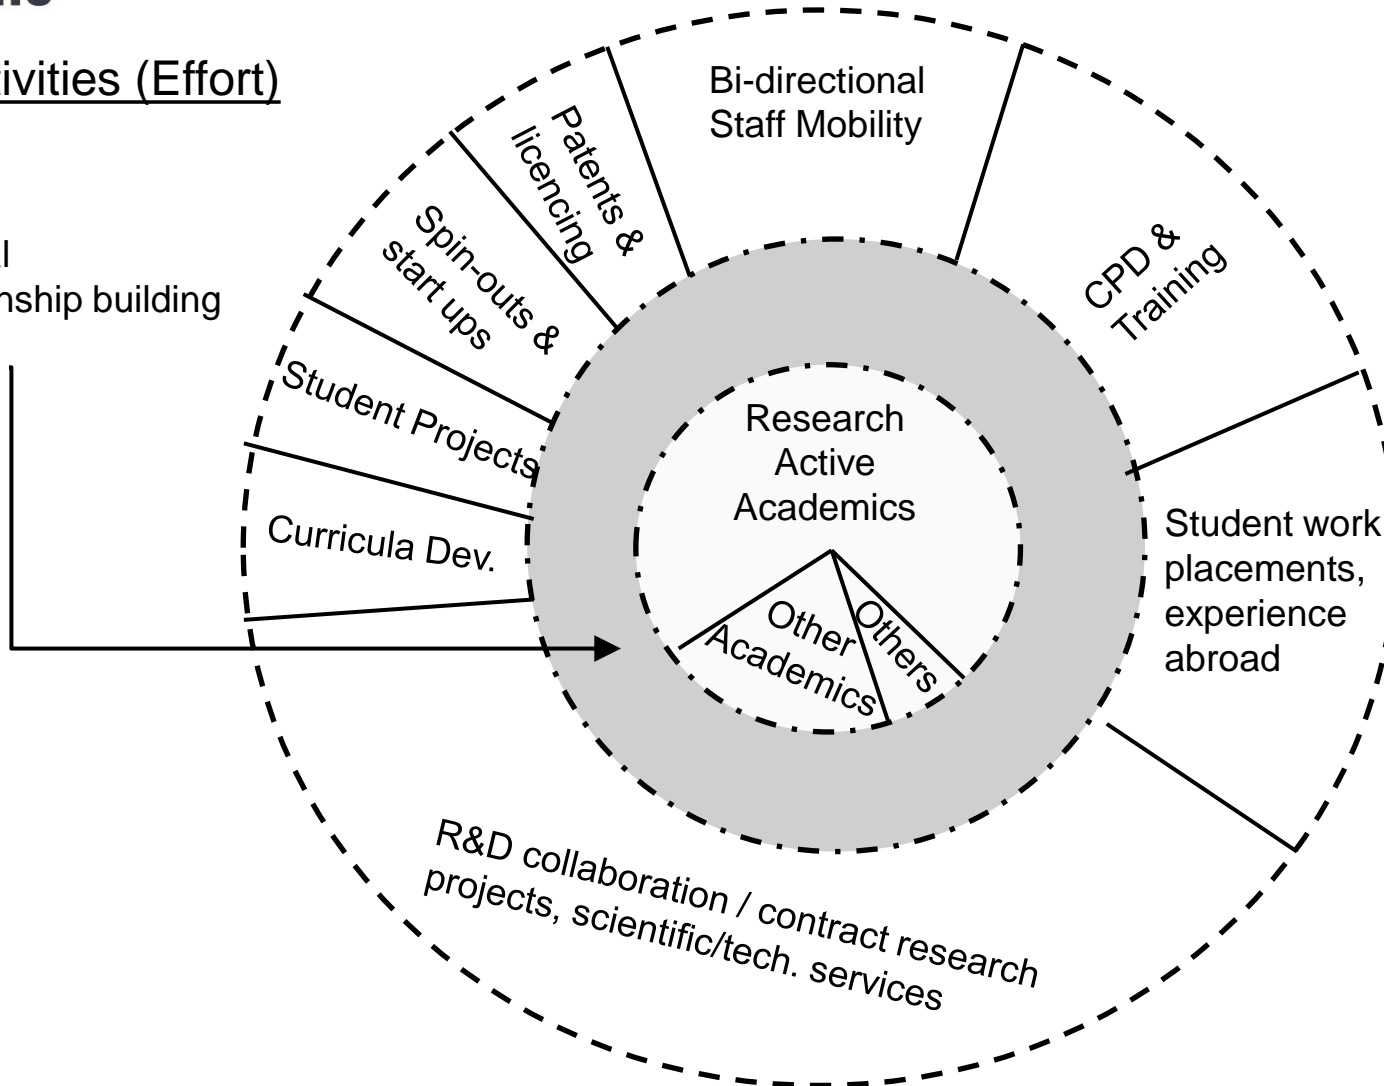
ivities (Effort)

l
nship building

Bi-directional Staff Mobility

Patents & licencing

Spin-outs & start ups

Student Projects

Curricula Dev.

CPD & Training

Student work placements, experience abroad

Research Active Academics

Other Academics

Others

R&D collaboration / contract research projects, scientific/tech. services